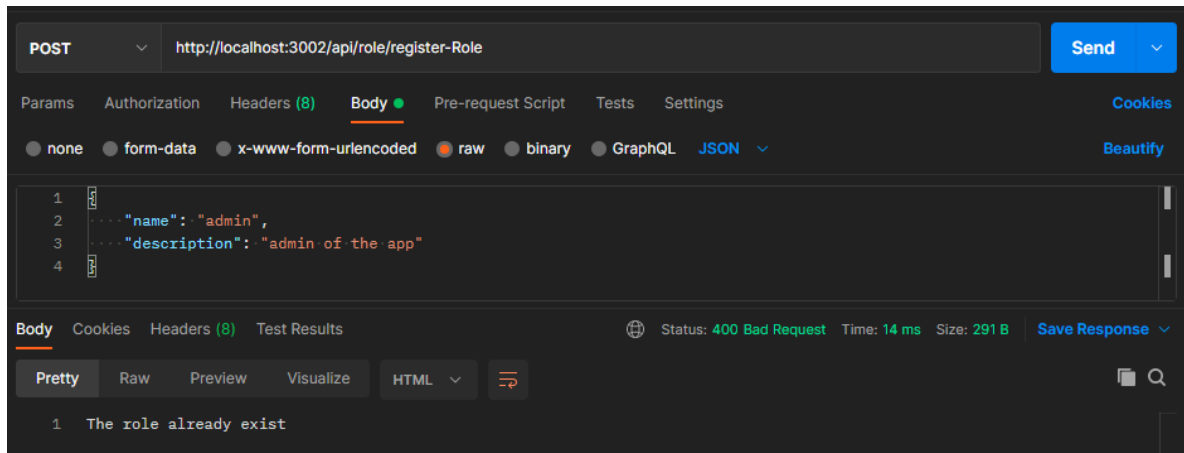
POST http://localhost:3002/api/role/register-Role Send

Params Authorization Headers (8) Body Pre-request Script Tests Settings Cookies

none form-data x-www-form-urlencoded raw binary GraphQL JSON Beautify

1 {
2 "name": "admin",
3 "description": "admin of the app"
4 }

Body Cookies Headers (8) Test Results Status: 400 Bad Request Time: 14 ms Size: 291 B Save Response

Pretty Raw Preview Visualize HTML

1 The role already exist